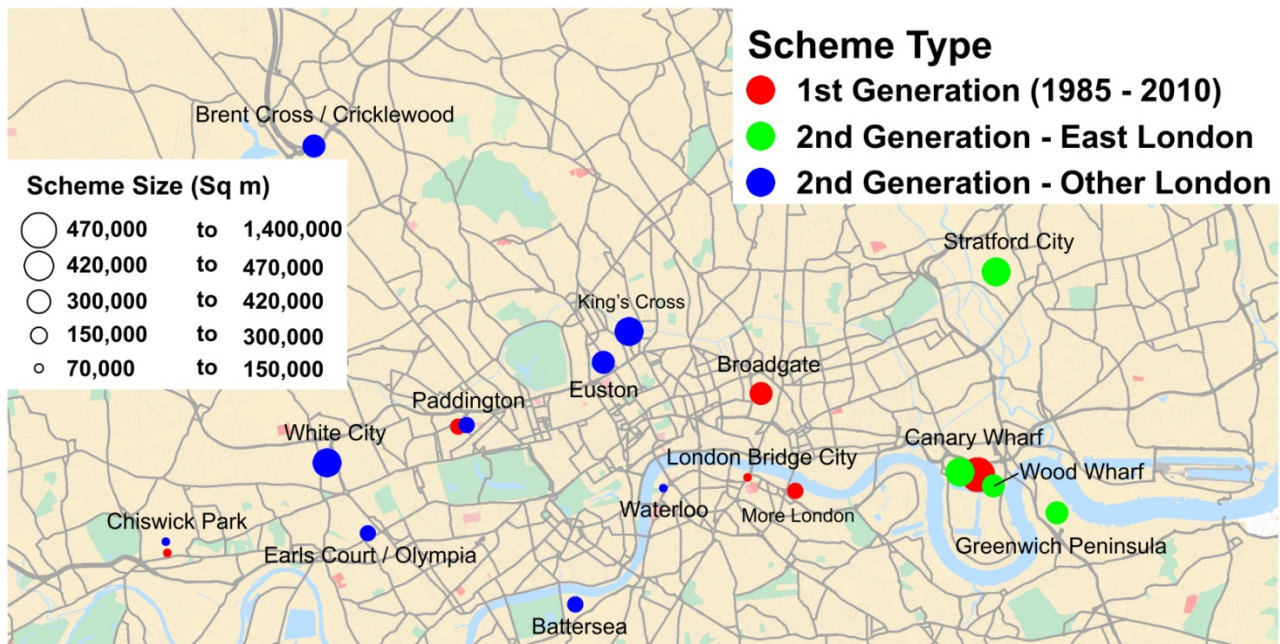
Scheme Type
1st Generation (1985 - 2010)
2nd Generation - East London
2nd Generation - Other London

Scheme Size (Sq m)
470,000 to 1,400,000
420,000 to 470,000
300,000 to 420,000
150,000 to 300,000
70,000 to 150,000

Brent Cross / Cricklewood
Stratford City
King's Cross
Euston
Broadgate
Paddington
White City
Canary Wharf
London Bridge City
Wood Wharf
Waterloo
More London
Chiswick Park
Earls Court / Olympia
Greenwich Peninsula
Battersea